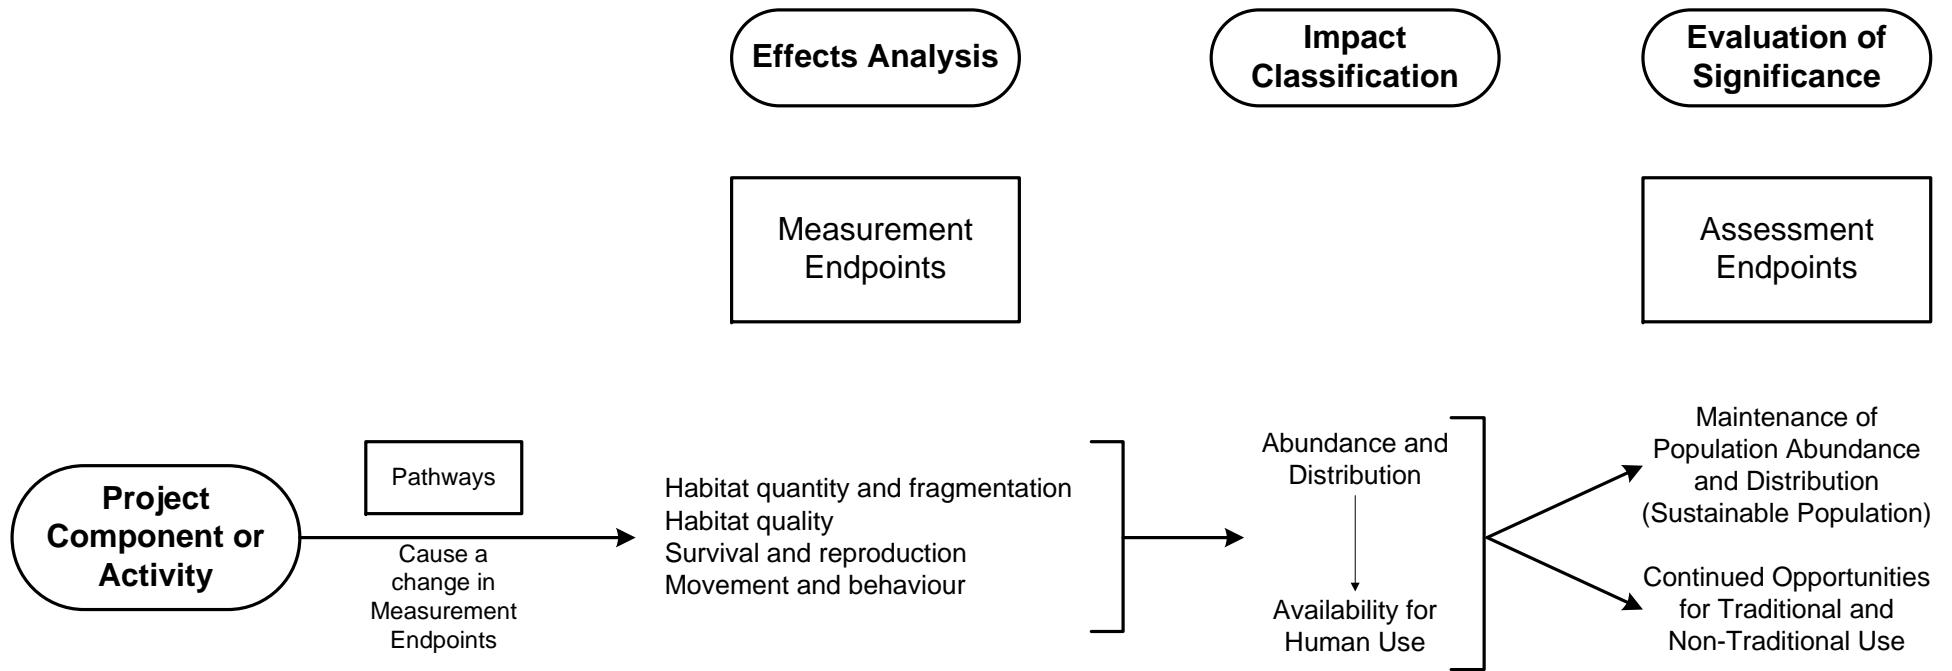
Effects Analysis

Impact Classification

Evaluation of Significance

Measurement Endpoints

Assessment Endpoints

Project Component or Activity

Pathways

Cause a change in Measurement Endpoints

Habitat quantity and fragmentation
Habitat quality
Survival and reproduction
Movement and behaviour

Abundance and Distribution

Availability for Human Use

Maintenance of Population Abundance and Distribution (Sustainable Population)

Continued Opportunities for Traditional and Non-Traditional Use